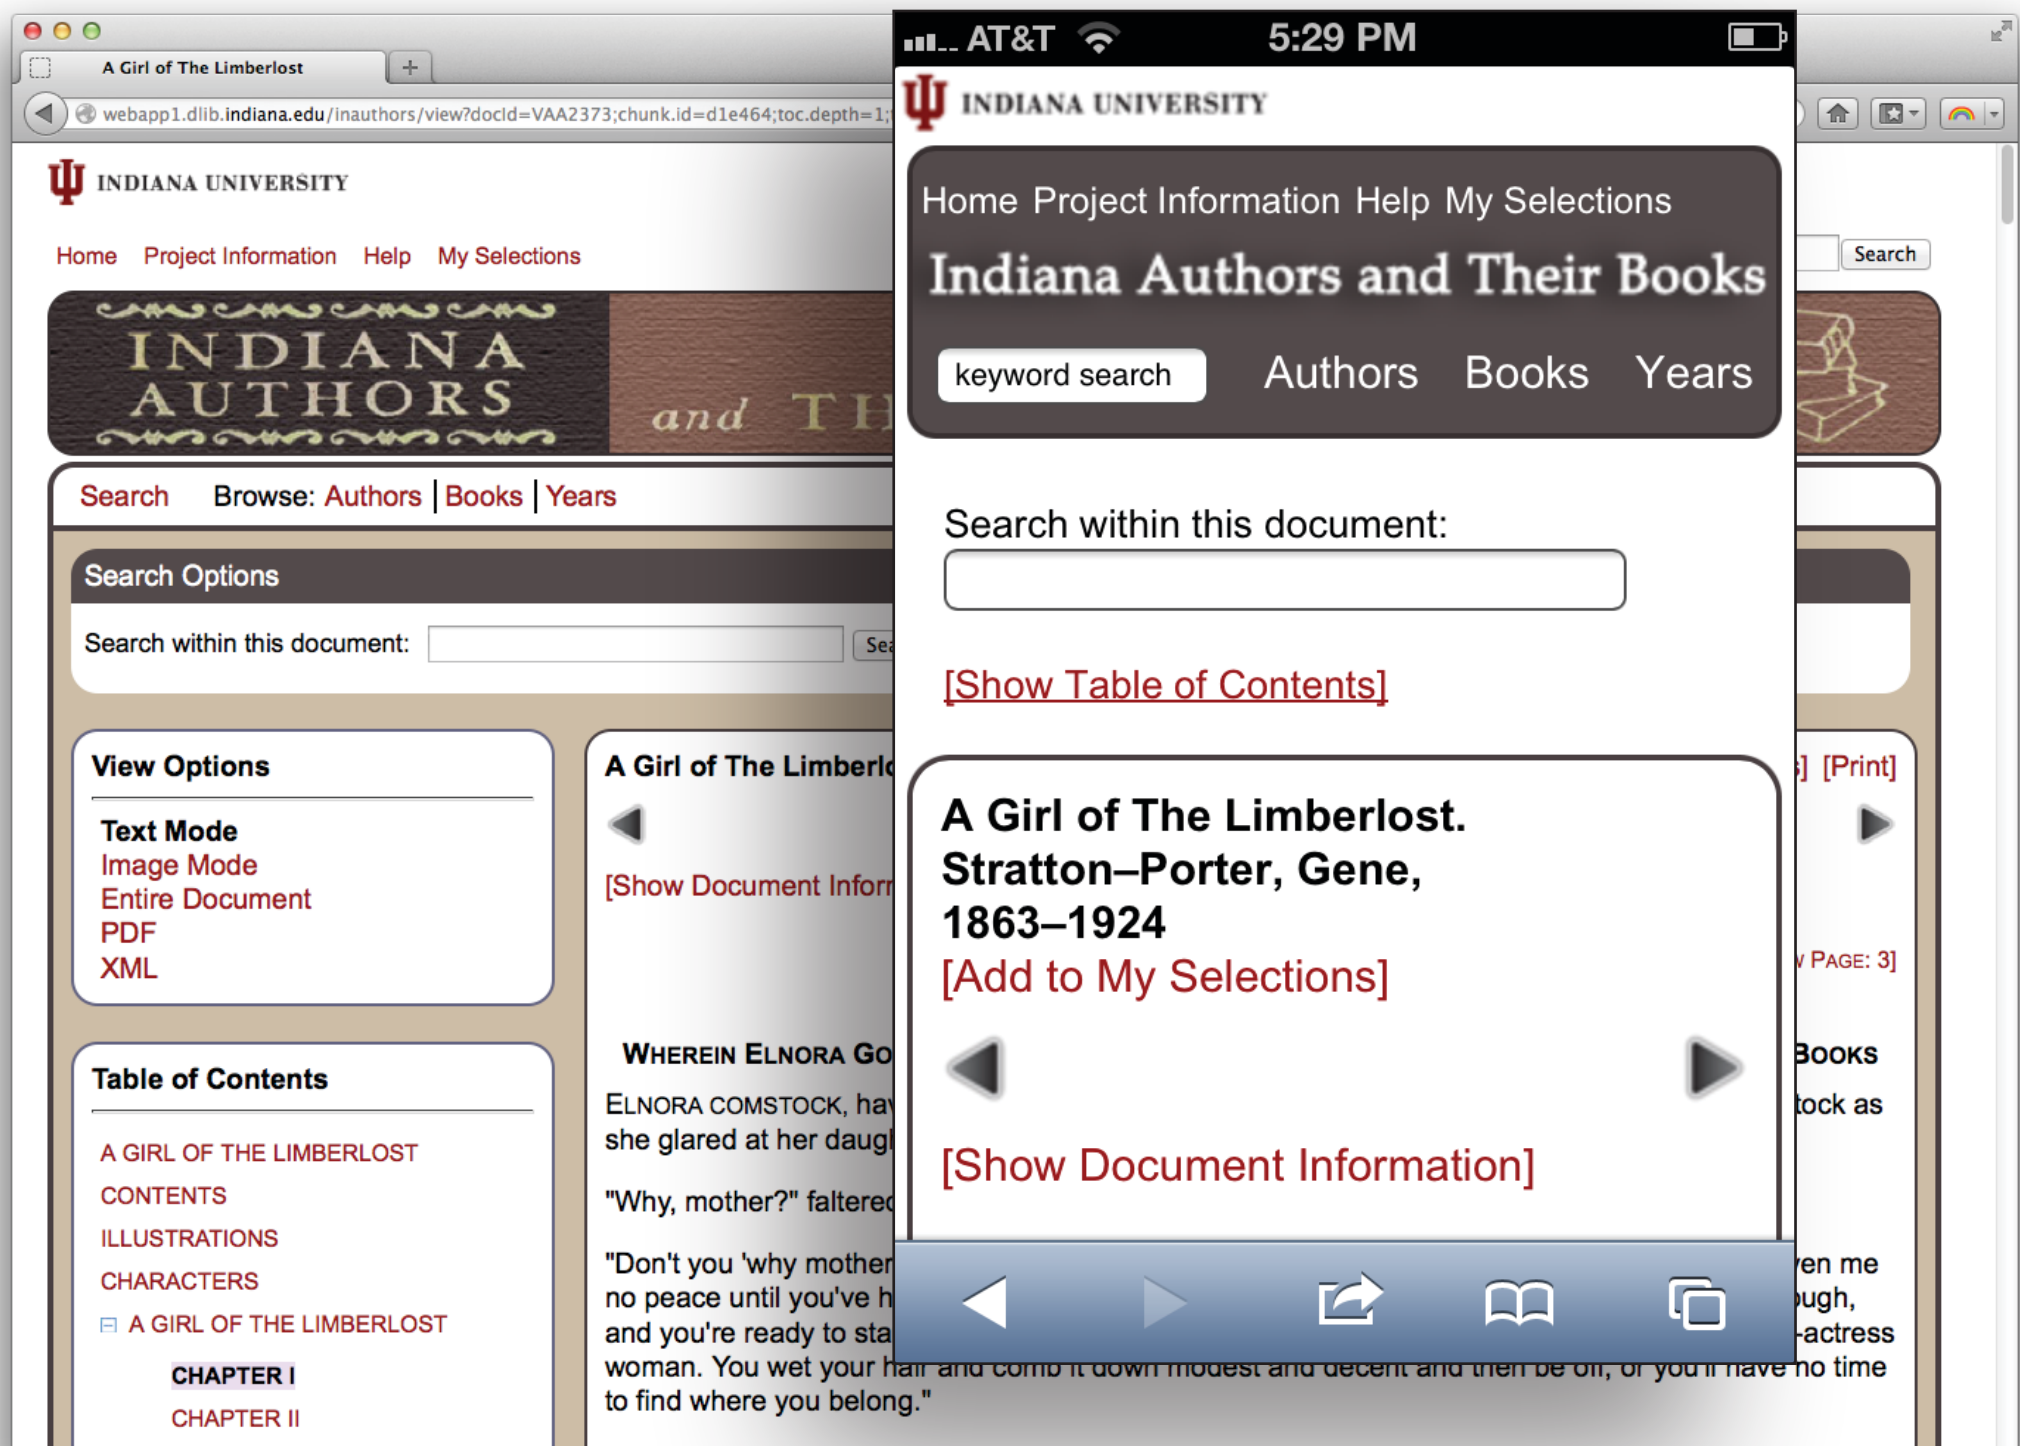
A Girl of The Limberlost

webapp1.dlib.indiana.edu/inauthors/view?docId=VAA2373;chunk.id=d1e464;toc.depth=1;

INDIANA UNIVERSITY

Home Project Information Help My Selections

Search

INDIANA AUTHORS and TH

Search Browse: Authors | Books | Years

Search Options

Search within this document: Sea

View Options

Text Mode
Image Mode
Entire Document
PDF
XML

Table of Contents

A GIRL OF THE LIMBERLOST
CONTENTS
ILLUSTRATIONS
CHARACTERS
A GIRL OF THE LIMBERLOST
CHAPTER I
CHAPTER II

A Girl of The Limberl

[Show Document Infor

] [Print]

PAGE: 3]

WHEREIN ELNORA GO

BOOKS

ELNORA COMSTOCK, ha tock as she glared at her daug

"Why, mother?" faltere

"Don't you 'why mother en me no peace until you've h ugh, and you're ready to sta -actress woman. You wet your hair and comb it down modest and decent and then be off, or you'll have no time to find where you belong."

AT&T 5:29 PM

INDIANA UNIVERSITY

Home Project Information Help My Selections

Indiana Authors and Their Books

keyword search Authors Books Years

Search within this document:

[Show Table of Contents]

A Girl of The Limberlost. Stratton–Porter, Gene, 1863–1924

[Add to My Selections]

[Show Document Information]